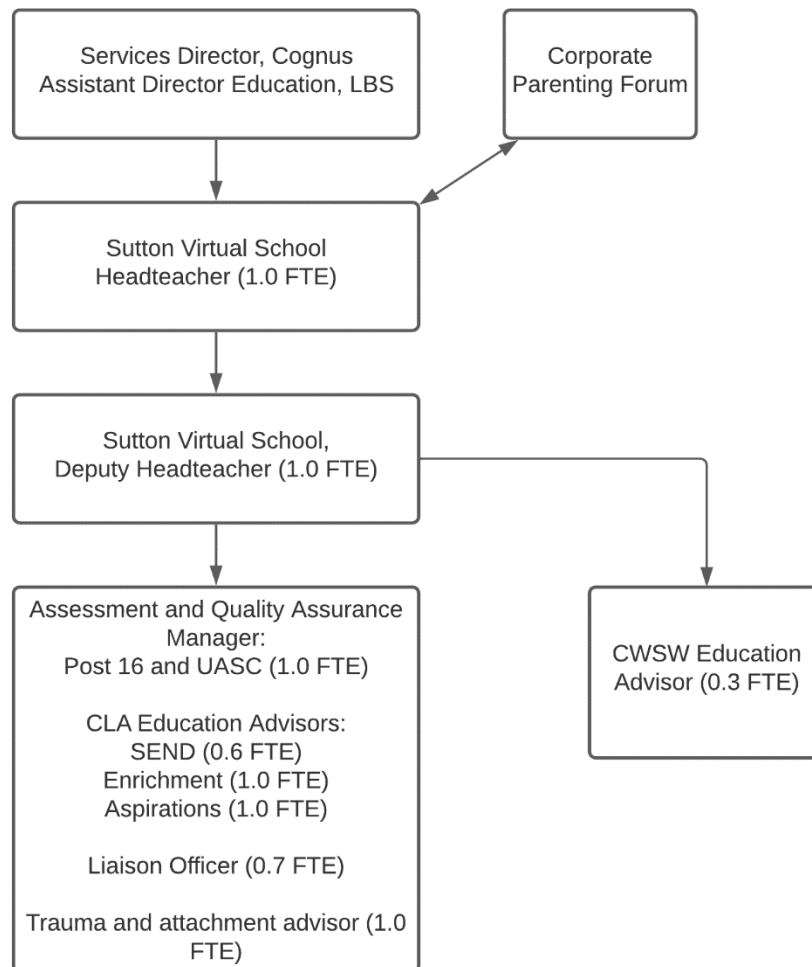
Services Director, Cognus
Assistant Director Education, LBS

Corporate Parenting Forum

Sutton Virtual School
Headteacher (1.0 FTE)

Sutton Virtual School,
Deputy Headteacher (1.0 FTE)

Assessment and Quality Assurance Manager:
Post 16 and UASC (1.0 FTE)

CLA Education Advisors:
SEND (0.6 FTE)
Enrichment (1.0 FTE)
Aspirations (1.0 FTE)

Liaison Officer (0.7 FTE)

Trauma and attachment advisor (1.0 FTE)

CWSW Education Advisor (0.3 FTE)